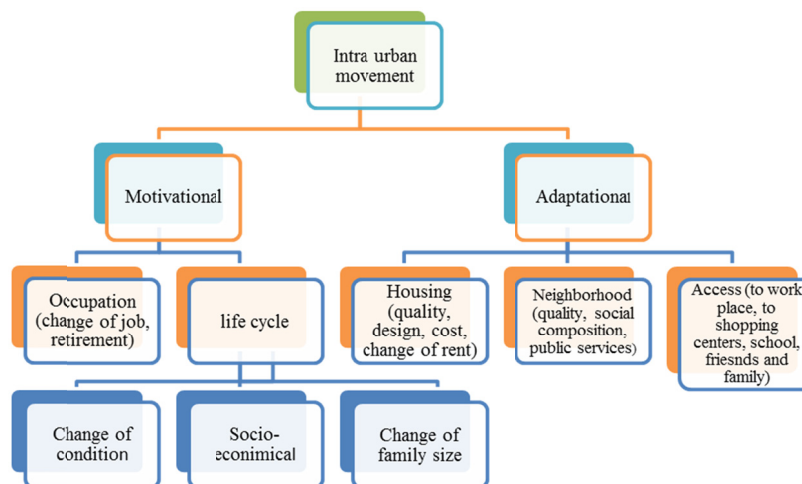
Intra urban movement

Motivational

Adaptational

Occupation (change of job, retirement)

life cycle

Housing (quality, design, cost, change of rent)

Neighborhood (quality, social composition, public services)

Access (to work place, to shopping centers, school, friesnds and family)

Change of condition

Socio-econimical

Change of family size